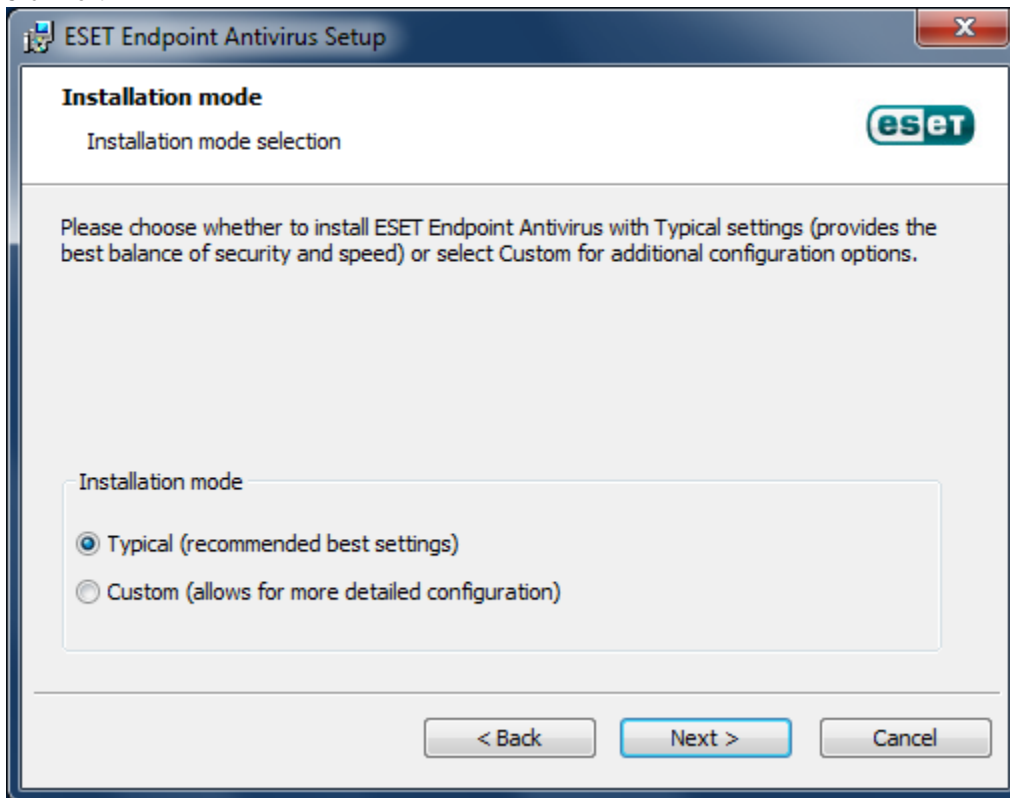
ESET Endpoint Antivirus Setup

Installation mode

Installation mode selection

eset

Please choose whether to install ESET Endpoint Antivirus with Typical settings (provides the best balance of security and speed) or select Custom for additional configuration options.

Installation mode

Typical (recommended best settings)

Custom (allows for more detailed configuration)

< Back

Next >

Cancel